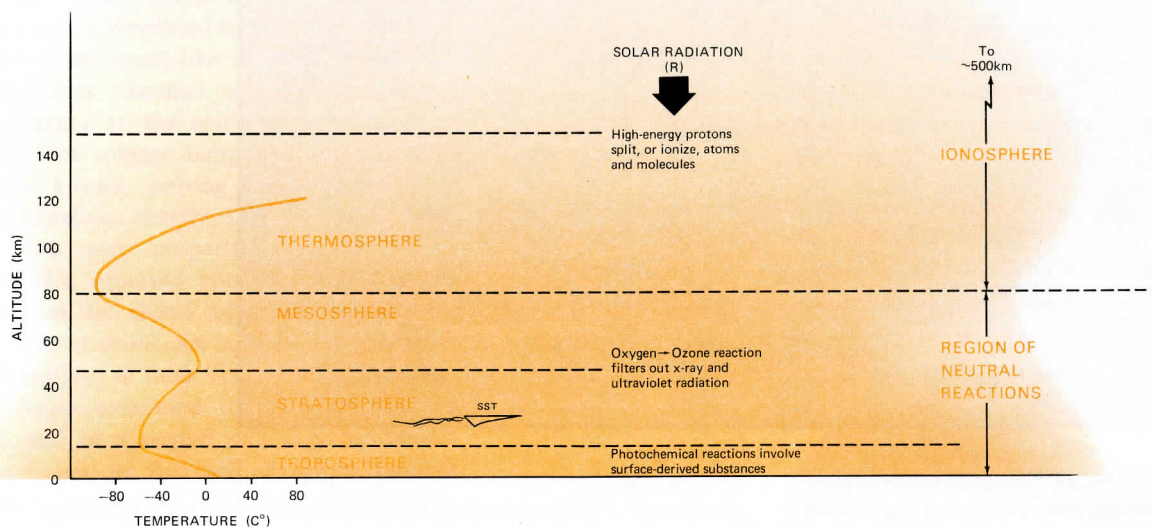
SOLAR RADIATION
(R)

To
~500km

High-energy protons split, or ionize, atoms and molecules

IONOSPHERE

THERMOSPHERE

MESOSPHERE

Oxygen → Ozone reaction filters out x-ray and ultraviolet radiation

REGION OF NEUTRAL REACTIONS

STRATOSPHERE

SST

Photochemical reactions involve surface-derived substances

TROPOSPHERE

ALTITUDE (km)

140
120
100
80
60
40
20
0

−80 −40 0 40 80

TEMPERATURE (C°)